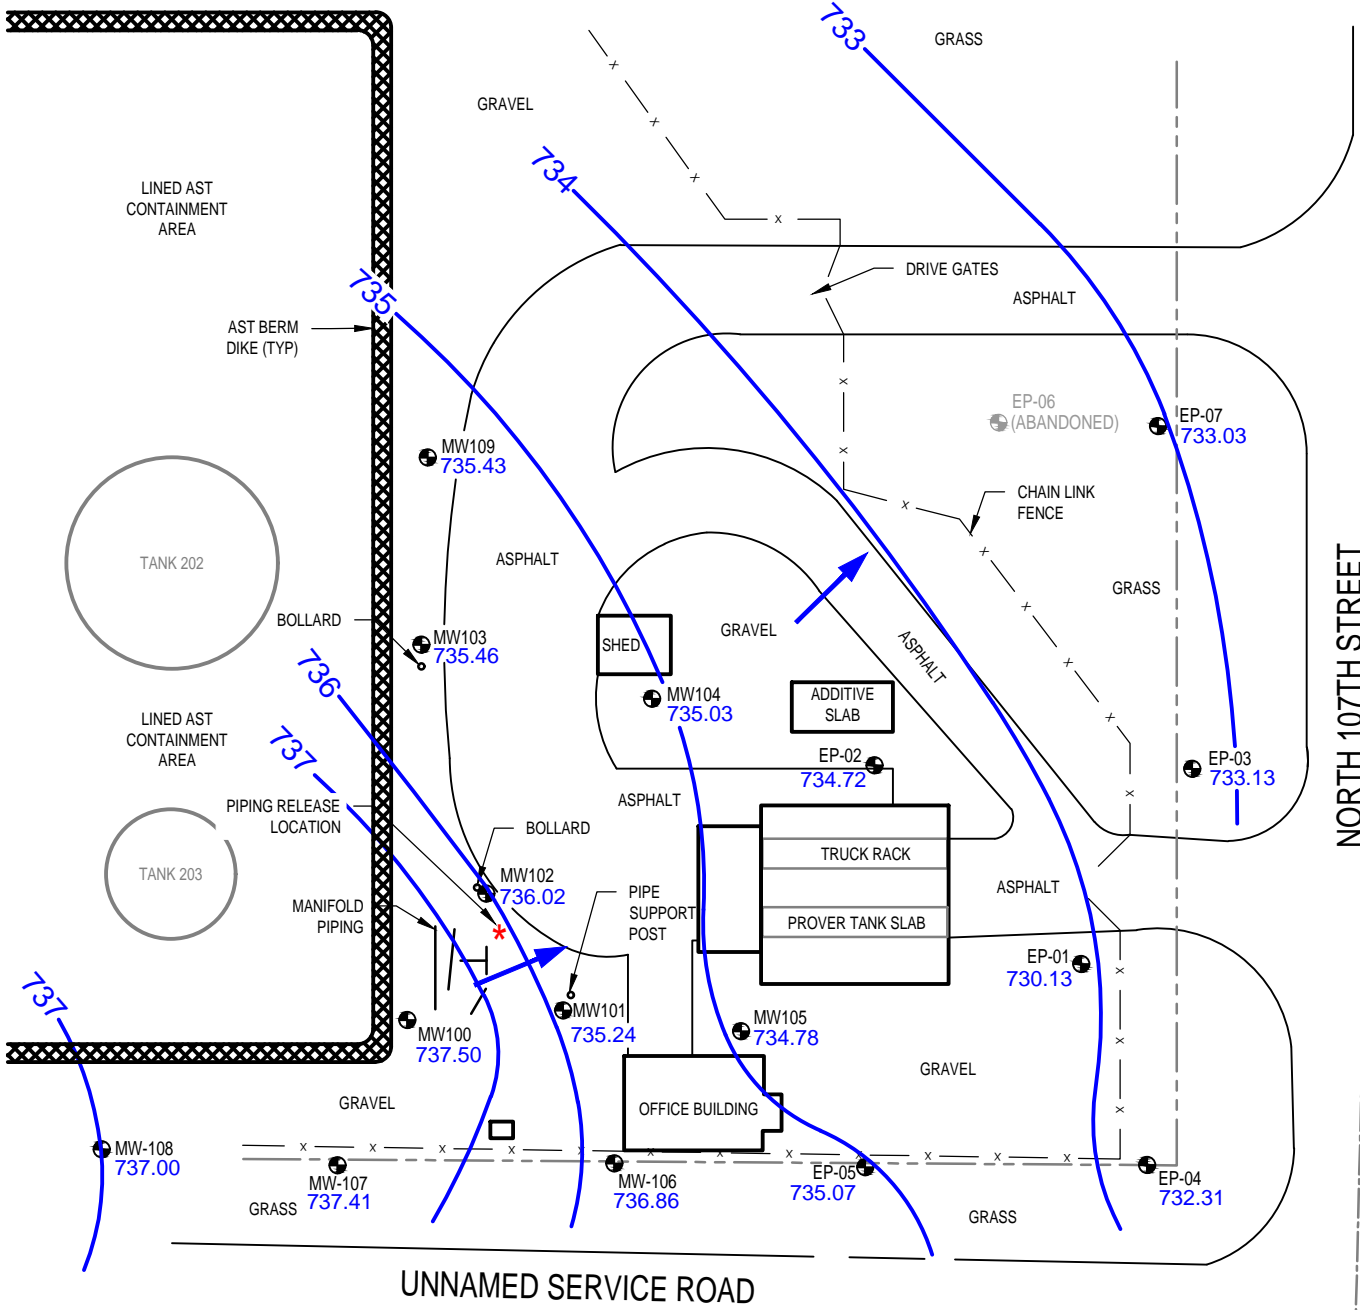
733
GRASS
GRAVEL
734
LINED AST CONTAINMENT AREA
DRIVE GATES
ASPHALT
735
AST BERM DIKE (TYP)
EP-06 (ABANDONED)
EP-07
733.03
MW109
735.43
CHAIN LINK FENCE
ASPHALT
TANK 202
GRASS
BOLLARD
MW103
735.46
SHED
GRAVEL
736
ASPHALT
MW104
735.03
ADDITIVE SLAB
LINED AST CONTAINMENT AREA
737
EP-02
734.72
EP-03
733.13
PIPING RELEASE LOCATION
ASPHALT
BOLLARD
TRUCK RACK
TANK 203
MW102
736.02
ASPHALT
MANIFOLD PIPING
PIPE SUPPORT POST
PROVER TANK SLAB
EP-01
730.13
737
MW101
735.24
MW100
737.50
MW105
734.78
GRAVEL
OFFICE BUILDING
GRAVEL
MW-108
737.00
MW-107
737.41
GRASS
MW-106
736.86
EP-05
735.07
EP-04
732.31
GRASS
NORTH 107TH STREET
UNNAMED SERVICE ROAD